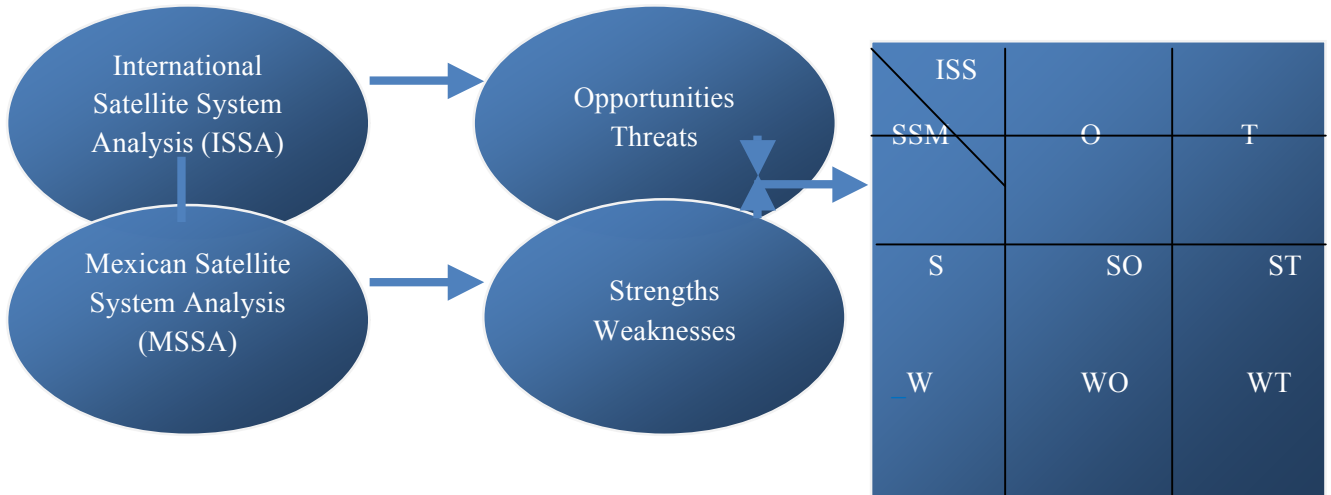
International Satellite System Analysis (ISSA)

Mexican Satellite System Analysis (MSSA)

Opportunities Threats

Strengths Weaknesses

| ISS SSM | O | T |
|---|---|---|
| S | SO | ST |
| W | WO | WT |